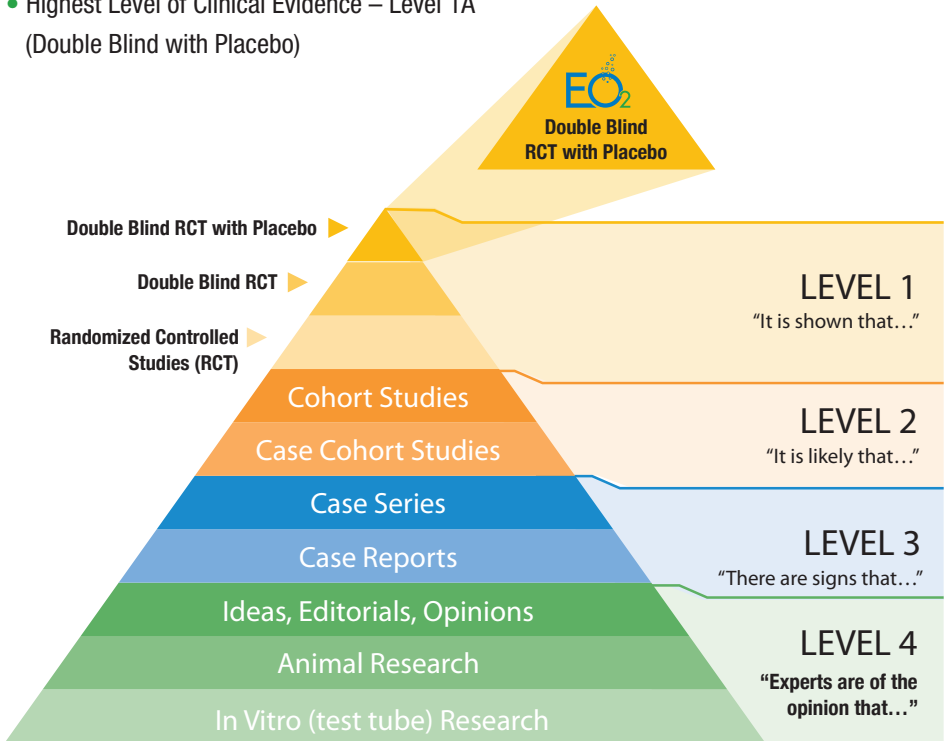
• Highest Level of Clinical Evidence – Level 1A (Double Blind with Placebo)

$EO_2$
Double Blind RCT with Placebo

Double Blind RCT with Placebo
Double Blind RCT
Randomized Controlled Studies (RCT)

LEVEL 1
"It is shown that…"

Cohort Studies
Case Cohort Studies

LEVEL 2
"It is likely that…"

Case Series
Case Reports

LEVEL 3
"There are signs that…"

Ideas, Editorials, Opinions
Animal Research
In Vitro (test tube) Research

LEVEL 4
"Experts are of the opinion that…"